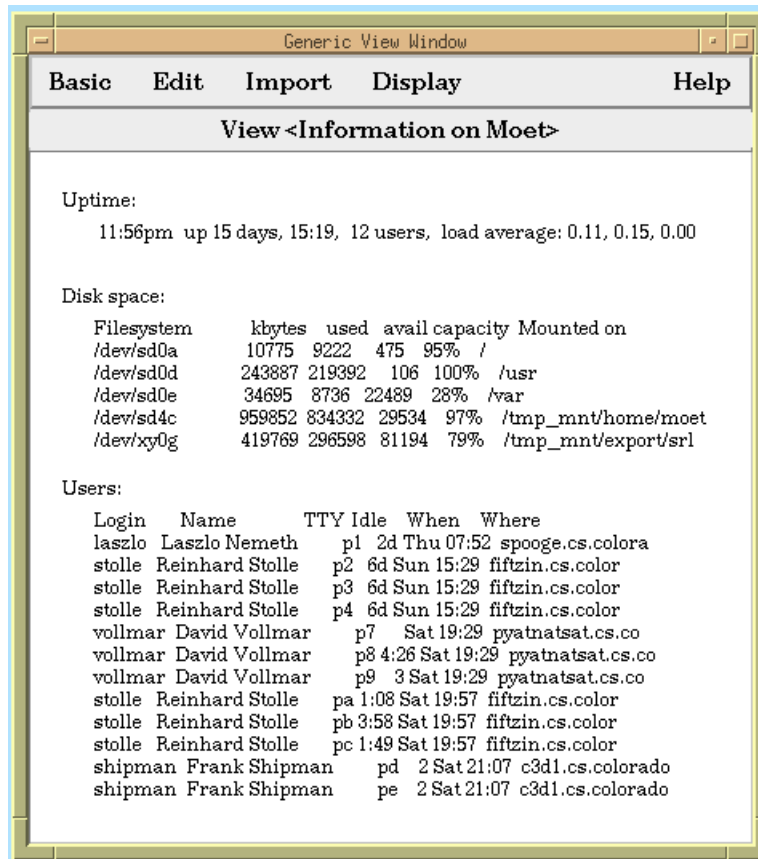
Generic View Window

Basic Edit Import Display Help

View <Information on Moet>

Uptime:

11:56pm up 15 days, 15:19, 12 users, load average: 0.11, 0.15, 0.00

Disk space:

| Filesystem | kbytes | used | avail | capacity | Mounted on |
|---|---|---|---|---|---|
| /dev/sd0a | 10775 | 9222 | 475 | 95% | / |
| /dev/sd0d | 243887 | 219392 | 106 | 100% | /usr |
| /dev/sd0e | 34695 | 8736 | 22489 | 28% | /var |
| /dev/sd4c | 959852 | 834332 | 29534 | 97% | /tmp_mnt/home/moet |
| /dev/xy0g | 419769 | 296598 | 81194 | 79% | /tmp_mnt/export/srl |

Users:

| Login | Name | TTY | Idle | When | Where |
|---|---|---|---|---|---|
| laszlo | Laszlo Nemeth | p1 | 2d | Thu 07:52 | spooge.cs.colora |
| stolle | Reinhard Stolle | p2 | 6d | Sun 15:29 | fiftzin.cs.color |
| stolle | Reinhard Stolle | p3 | 6d | Sun 15:29 | fiftzin.cs.color |
| stolle | Reinhard Stolle | p4 | 6d | Sun 15:29 | fiftzin.cs.color |
| vollmar | David Vollmar | p7 | | Sat 19:29 | pyatnatsat.cs.co |
| vollmar | David Vollmar | p8 | 4:26 | Sat 19:29 | pyatnatsat.cs.co |
| vollmar | David Vollmar | p9 | 3 | Sat 19:29 | pyatnatsat.cs.co |
| stolle | Reinhard Stolle | pa | 1:08 | Sat 19:57 | fiftzin.cs.color |
| stolle | Reinhard Stolle | pb | 3:58 | Sat 19:57 | fiftzin.cs.color |
| stolle | Reinhard Stolle | pc | 1:49 | Sat 19:57 | fiftzin.cs.color |
| shipman | Frank Shipman | pd | 2 | Sat 21:07 | c3d1.cs.colorado |
| shipman | Frank Shipman | pe | 2 | Sat 21:07 | c3d1.cs.colorado |